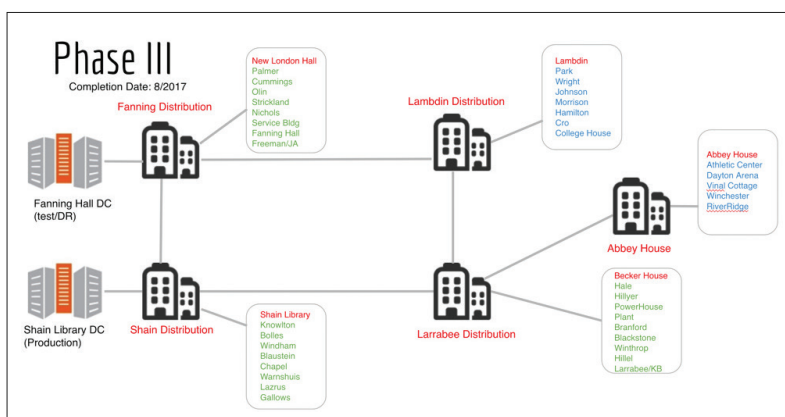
Phase III
Completion Date: 8/2017

Fanning Distribution

New London Hall
Palmer
Cummings
Olin
Strickland
Nichols
Service Bldg
Fanning Hall
Freeman/JA

Lambdin Distribution

Lambdin
Park
Wright
Johnson
Morrison
Hamilton
Cro
College House

Abbey House
Athletic Center
Dayton Arena
Vinal Cottage
Winchester
RiverRidge

Abbey House

Fanning Hall DC
(test/DR)

Shain Library DC
(Production)

Shain Distribution

Shain Library
Knowlton
Bolles
Windham
Blaustein
Chapel
Warnshuis
Lazrus
Gallows

Larrabee Distribution

Becker House
Hale
Hillyer
PowerHouse
Plant
Branford
Blackstone
Winthrop
Hillel
Larrabee/KB